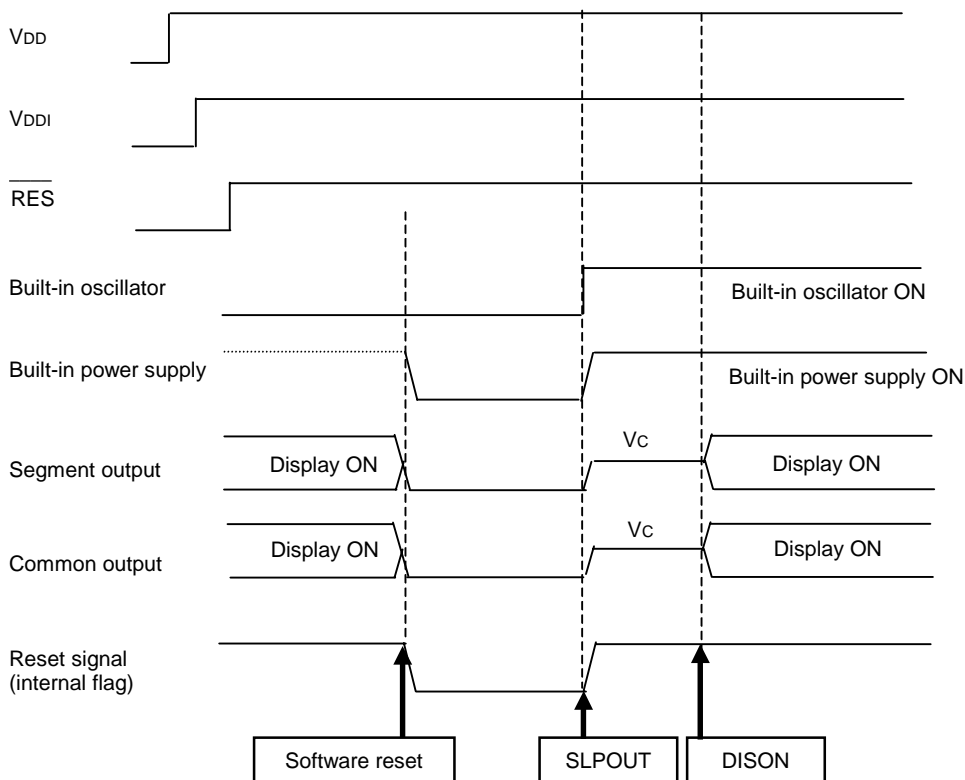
$V_{DD}$

$V_{DDI}$

$\overline{RES}$

Built-in oscillator

Built-in oscillator ON

Built-in power supply

Built-in power supply ON

Segment output

Display ON

$V_C$

Display ON

Common output

Display ON

$V_C$

Display ON

Reset signal (internal flag)

Software reset

SLPOUT

DISON